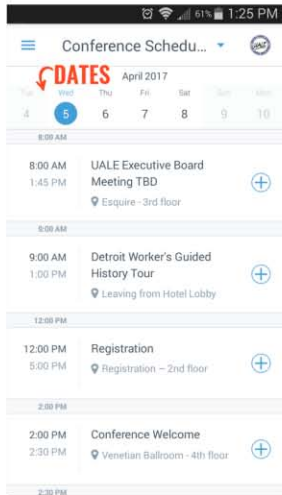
61% 1:25 PM

Conference Schedu...

DATES

April 2017

Tue 4 | Wed 5 | Thu 6 | Fri 7 | Sat 8 | Sun 9 | Mon 10

8:00 AM

8:00 AM
1:45 PM
UALE Executive Board Meeting TBD
Esquire - 3rd floor

9:00 AM

9:00 AM
1:00 PM
Detroit Worker's Guided History Tour
Leaving from Hotel Lobby

12:00 PM

12:00 PM
5:00 PM
Registration
Registration – 2nd floor

2:00 PM

2:00 PM
2:30 PM
Conference Welcome
Venetian Ballroom - 4th floor

2:30 PM